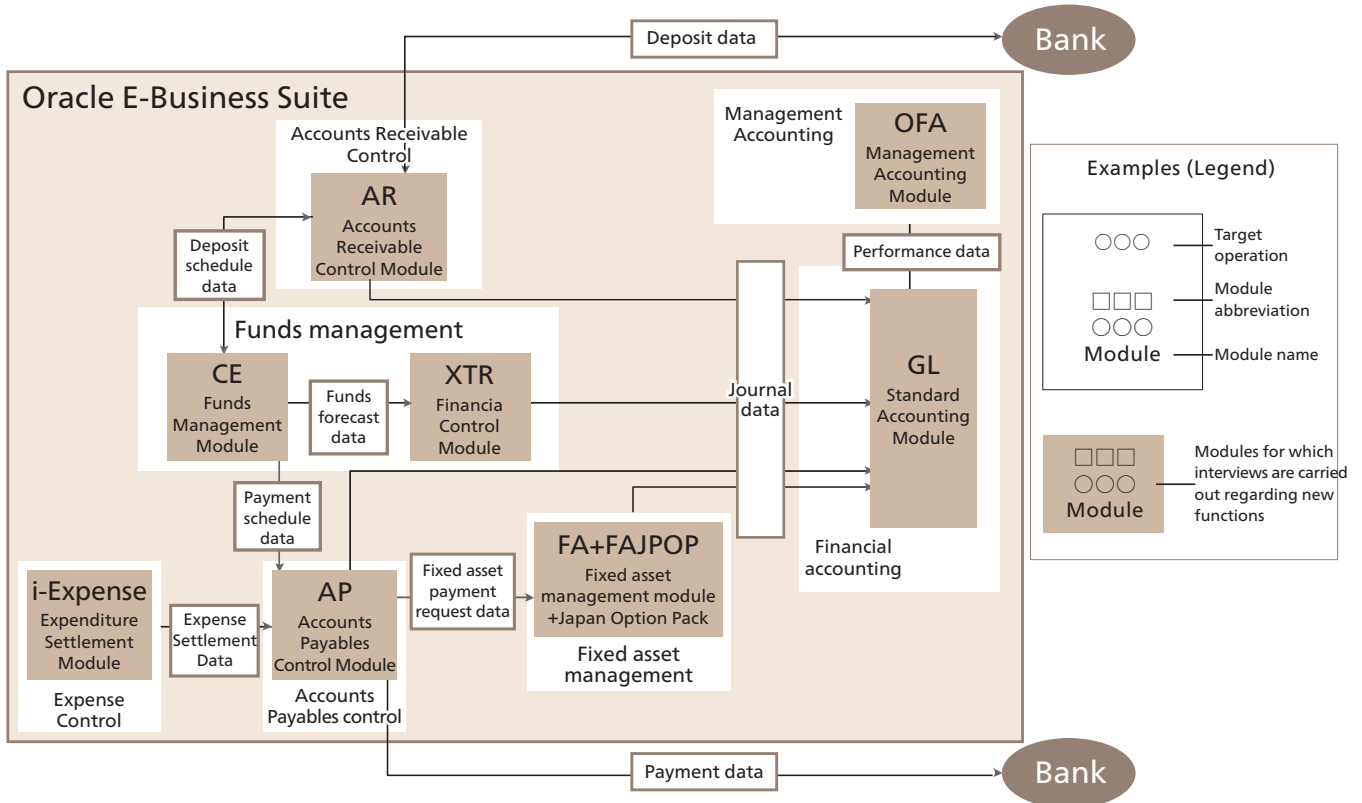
Deposit data

Bank

Oracle E-Business Suite

Accounts Receivable Control

AR
Accounts Receivable Control Module

Deposit schedule data

Management Accounting

OFA
Management Accounting Module

Performance data

Funds management

CE
Funds Management Module

Funds forecast data

XTR
Financia Control Module

Journal data

GL
Standard Accounting Module

Payment schedule data

Financial accounting

FA+FAJPOP
Fixed asset management module +Japan Option Pack

Fixed asset management

Fixed asset payment request data

i-Expense
Expenditure Settlement Module

Expense Control

Expense Settlement Data

AP
Accounts Payables Control Module

Accounts Payables control

Payment data

Bank

Examples (Legend)

○○○ Target operation

□□□ Module abbreviation

○○○
Module Module name

□□□
○○○
Module
Modules for which interviews are carried out regarding new functions